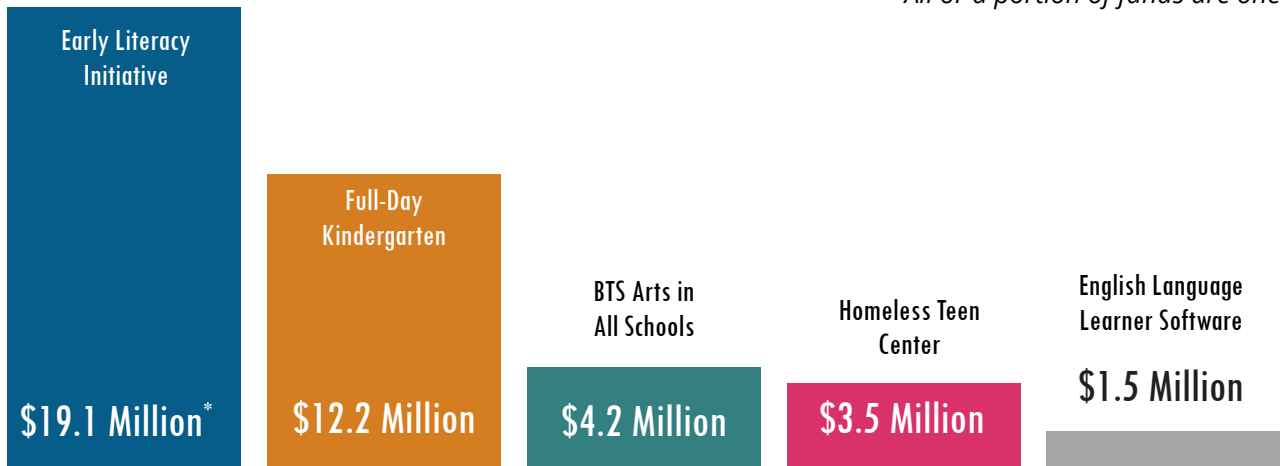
All or a portion of funds are one

Early Literacy Initiative

$19.1 Million*

Full-Day Kindergarten

$12.2 Million

BTS Arts in All Schools

$4.2 Million

Homeless Teen Center

$3.5 Million

English Language Learner Software

$1.5 Million